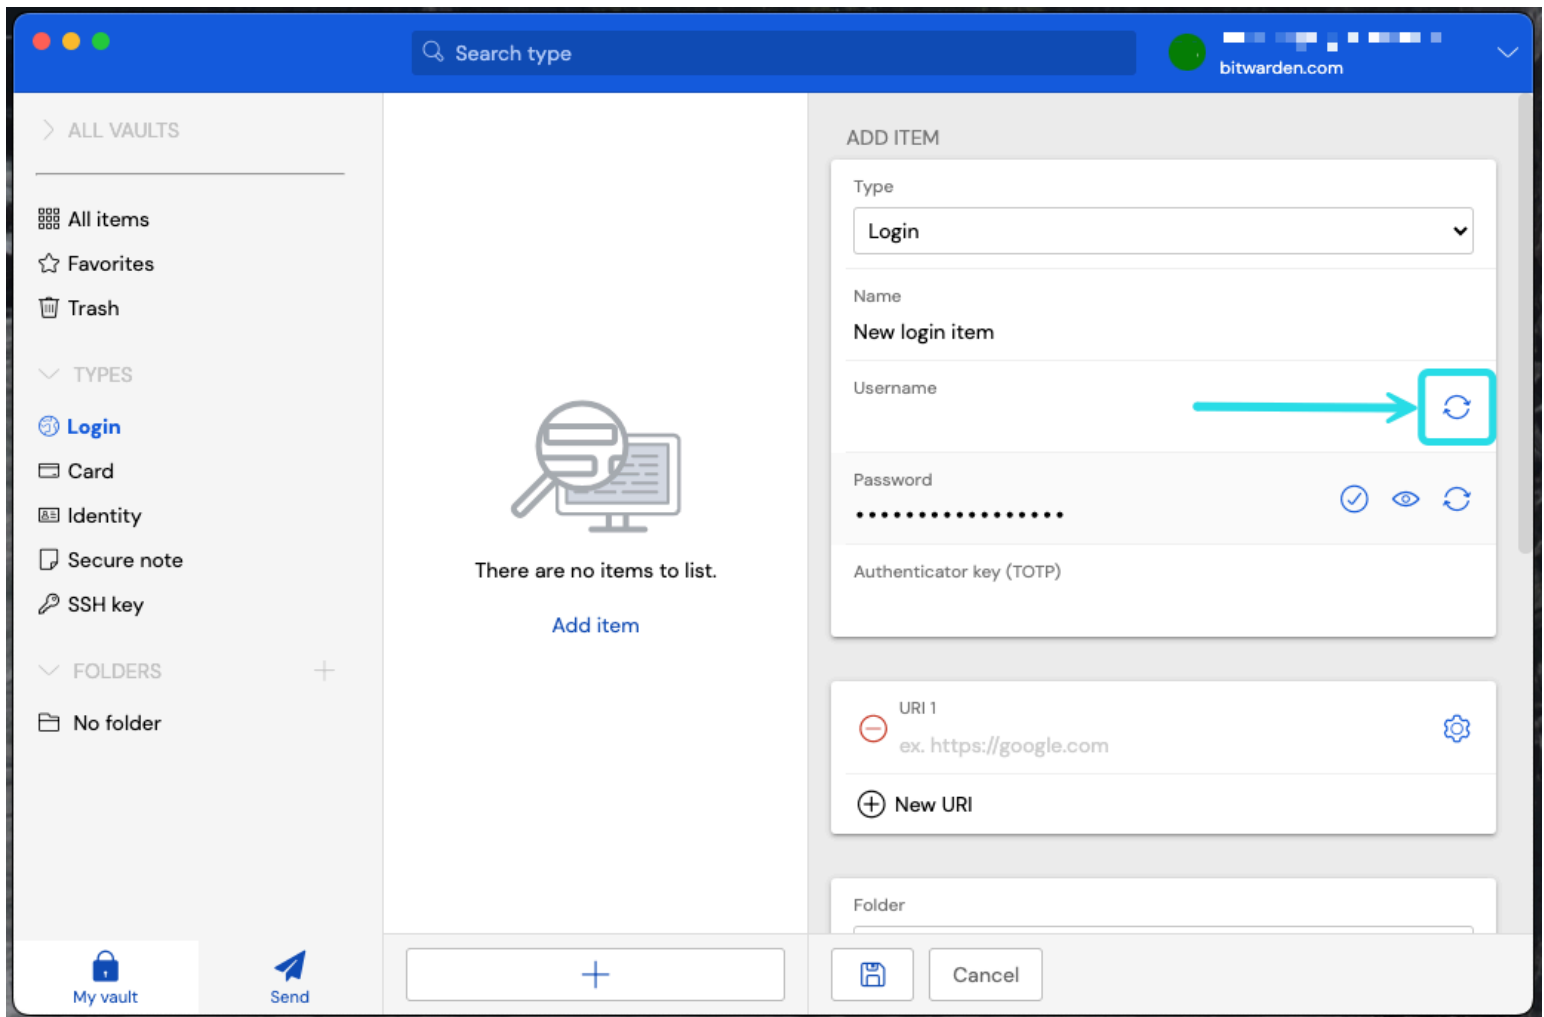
Search type

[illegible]
bitwarden.com

ALL VAULTS

All items
Favorites
Trash

TYPES

Login
Card
Identity
Secure note
SSH key

FOLDERS

No folder

There are no items to list.

Add item

ADD ITEM

Type
Login

Name
New login item

Username

Password
•••••••••••••••••

Authenticator key (TOTP)

URI 1
ex. https://google.com

New URI

Folder

My vault
Send

Cancel